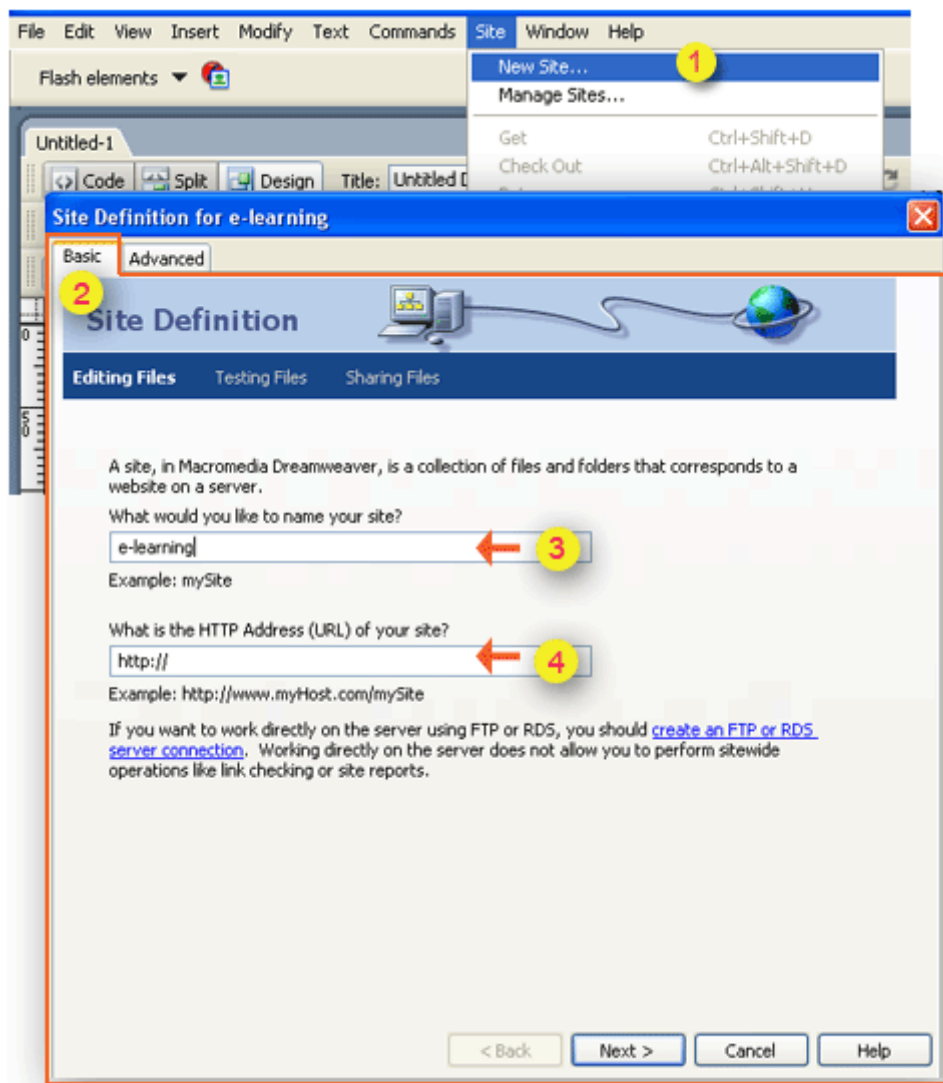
File Edit View Insert Modify Text Commands Site Window Help

Flash elements

New Site... 1
Manage Sites...
Get Ctrl+Shift+D
Check Out Ctrl+Alt+Shift+D

Untitled-1

Code Split Design Title: Untitled D

Site Definition for e-learning

Basic Advanced

2

Site Definition

Editing Files Testing Files Sharing Files

A site, in Macromedia Dreamweaver, is a collection of files and folders that corresponds to a website on a server.

What would you like to name your site?

e-learning 3

Example: mySite

What is the HTTP Address (URL) of your site?

http:// 4

Example: http://www.myHost.com/mySite

If you want to work directly on the server using FTP or RDS, you should create an FTP or RDS server connection. Working directly on the server does not allow you to perform sitewide operations like link checking or site reports.

< Back Next > Cancel Help